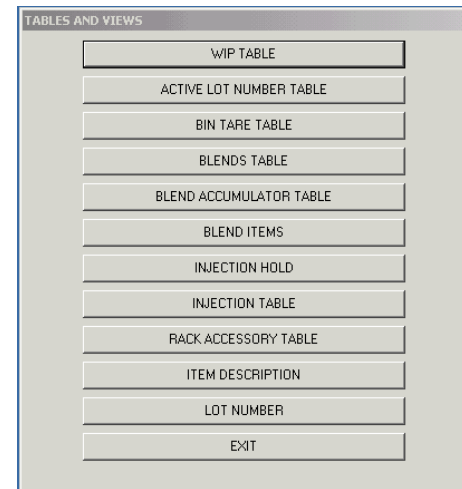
TABLES AND VIEWS

WIP TABLE

ACTIVE LOT NUMBER TABLE

BIN TARE TABLE

BLENDS TABLE

BLEND ACCUMULATOR TABLE

BLEND ITEMS

INJECTION HOLD

INJECTION TABLE

RACK ACCESSORY TABLE

ITEM DESCRIPTION

LOT NUMBER

EXIT